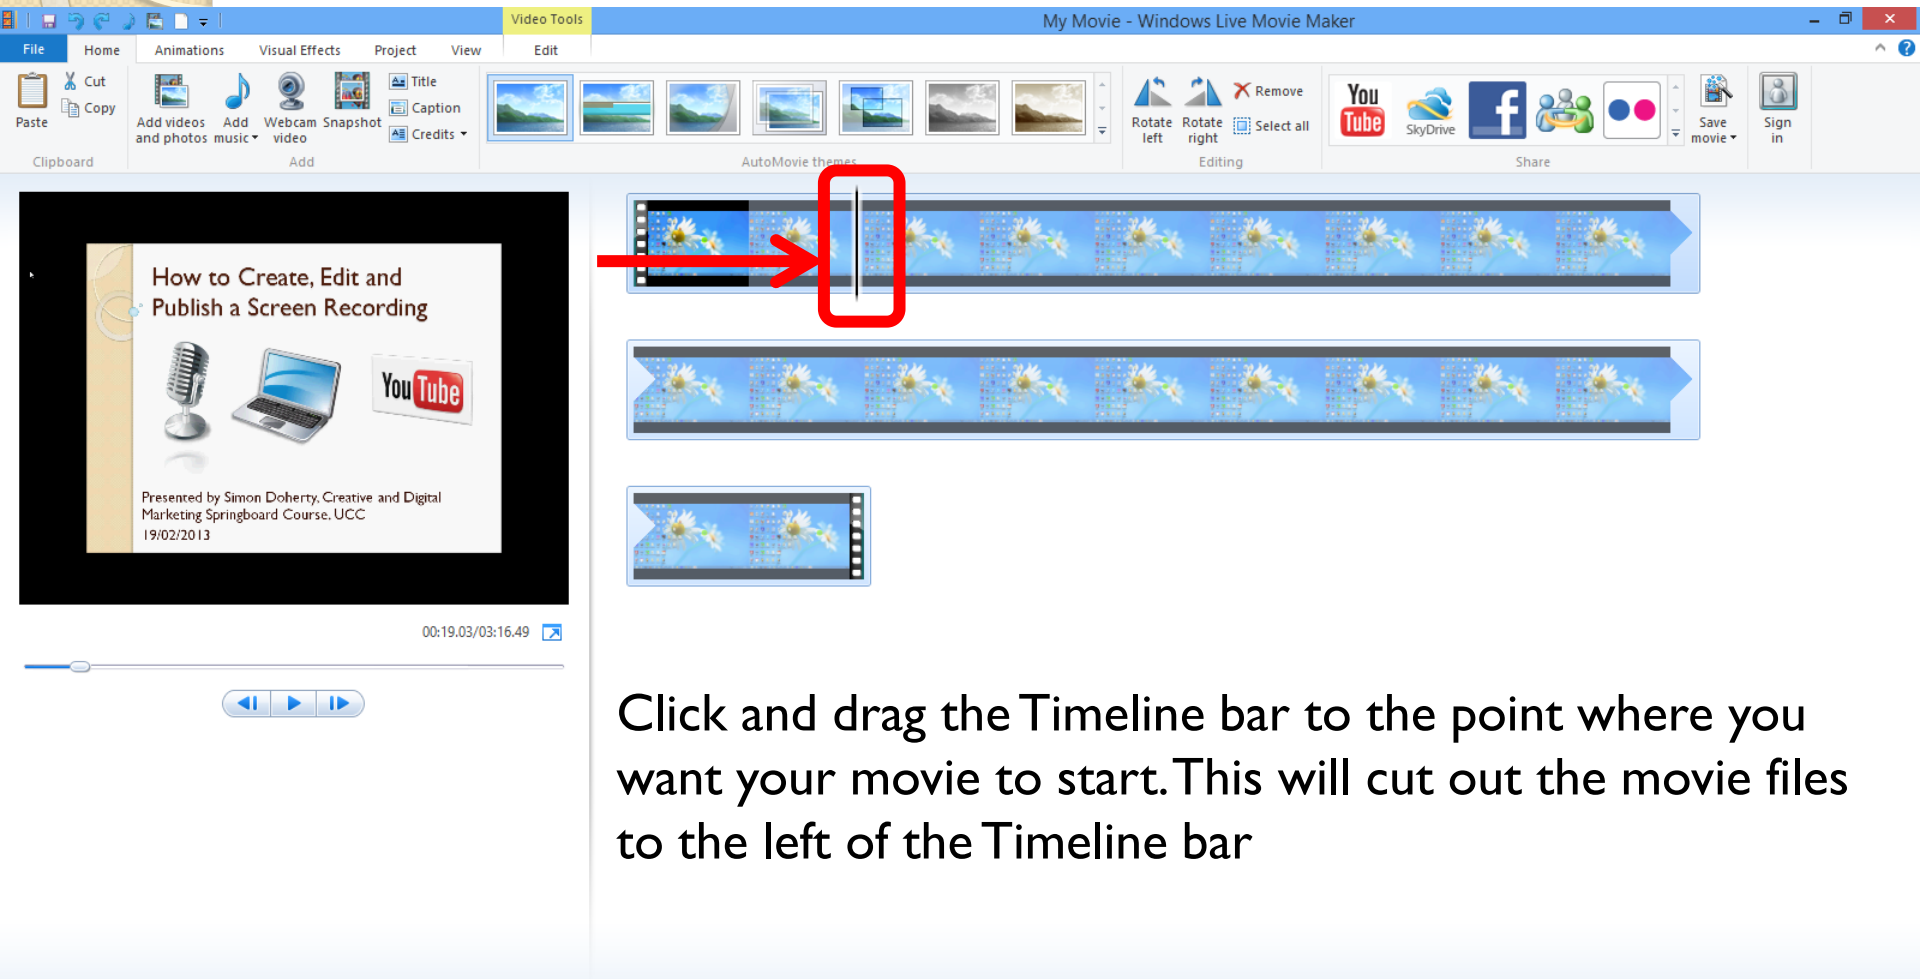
Video Tools

My Movie - Windows Live Movie Maker

File Home Animations Visual Effects Project View Edit

Paste Cut Copy Clipboard

Add videos and photos Add music Webcam video Snapshot Title Caption Credits Add

AutoMovie themes

Rotate left Rotate right Remove Select all Editing

You Tube SkyDrive Save movie Sign in Share

How to Create, Edit and Publish a Screen Recording

You Tube

Presented by Simon Doherty, Creative and Digital Marketing Springboard Course, UCC
19/02/2013

00:19.03/03:16.49

Click and drag the Timeline bar to the point where you want your movie to start. This will cut out the movie files to the left of the Timeline bar